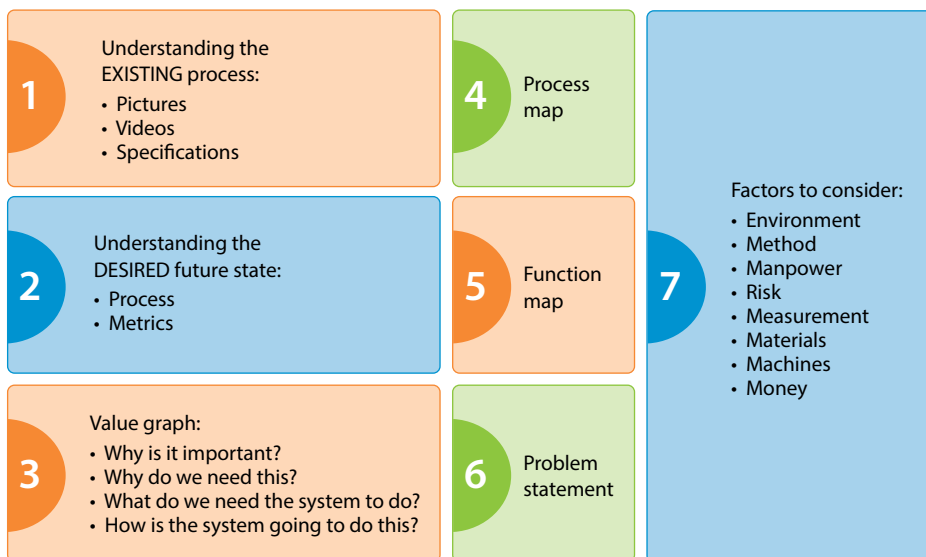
1

Understanding the EXISTING process:
• Pictures
• Videos
• Specifications

4

Process map

2

Understanding the DESIRED future state:
• Process
• Metrics

5

Function map

3

Value graph:
• Why is it important?
• Why do we need this?
• What do we need the system to do?
• How is the system going to do this?

6

Problem statement

7

Factors to consider:
• Environment
• Method
• Manpower
• Risk
• Measurement
• Materials
• Machines
• Money